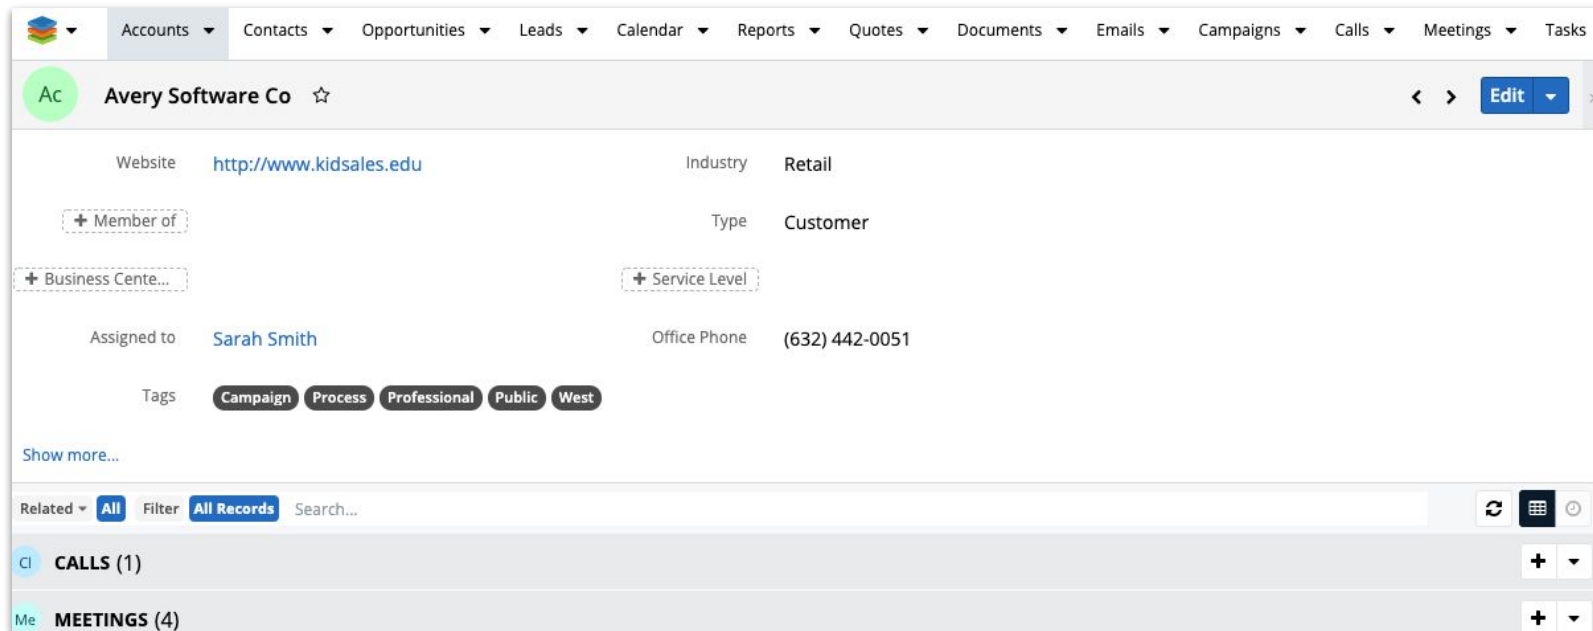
Accounts Contacts Opportunities Leads Calendar Reports Quotes Documents Emails Campaigns Calls Meetings Tasks

Ac Avery Software Co

Edit

Website http://www.kidsales.edu
Industry Retail

+ Member of
Type Customer

+ Business Cente...
+ Service Level

Assigned to Sarah Smith
Office Phone (632) 442-0051

Tags Campaign Process Professional Public West

Show more...

Related All Filter All Records Search...

Cl CALLS (1)

Me MEETINGS (4)